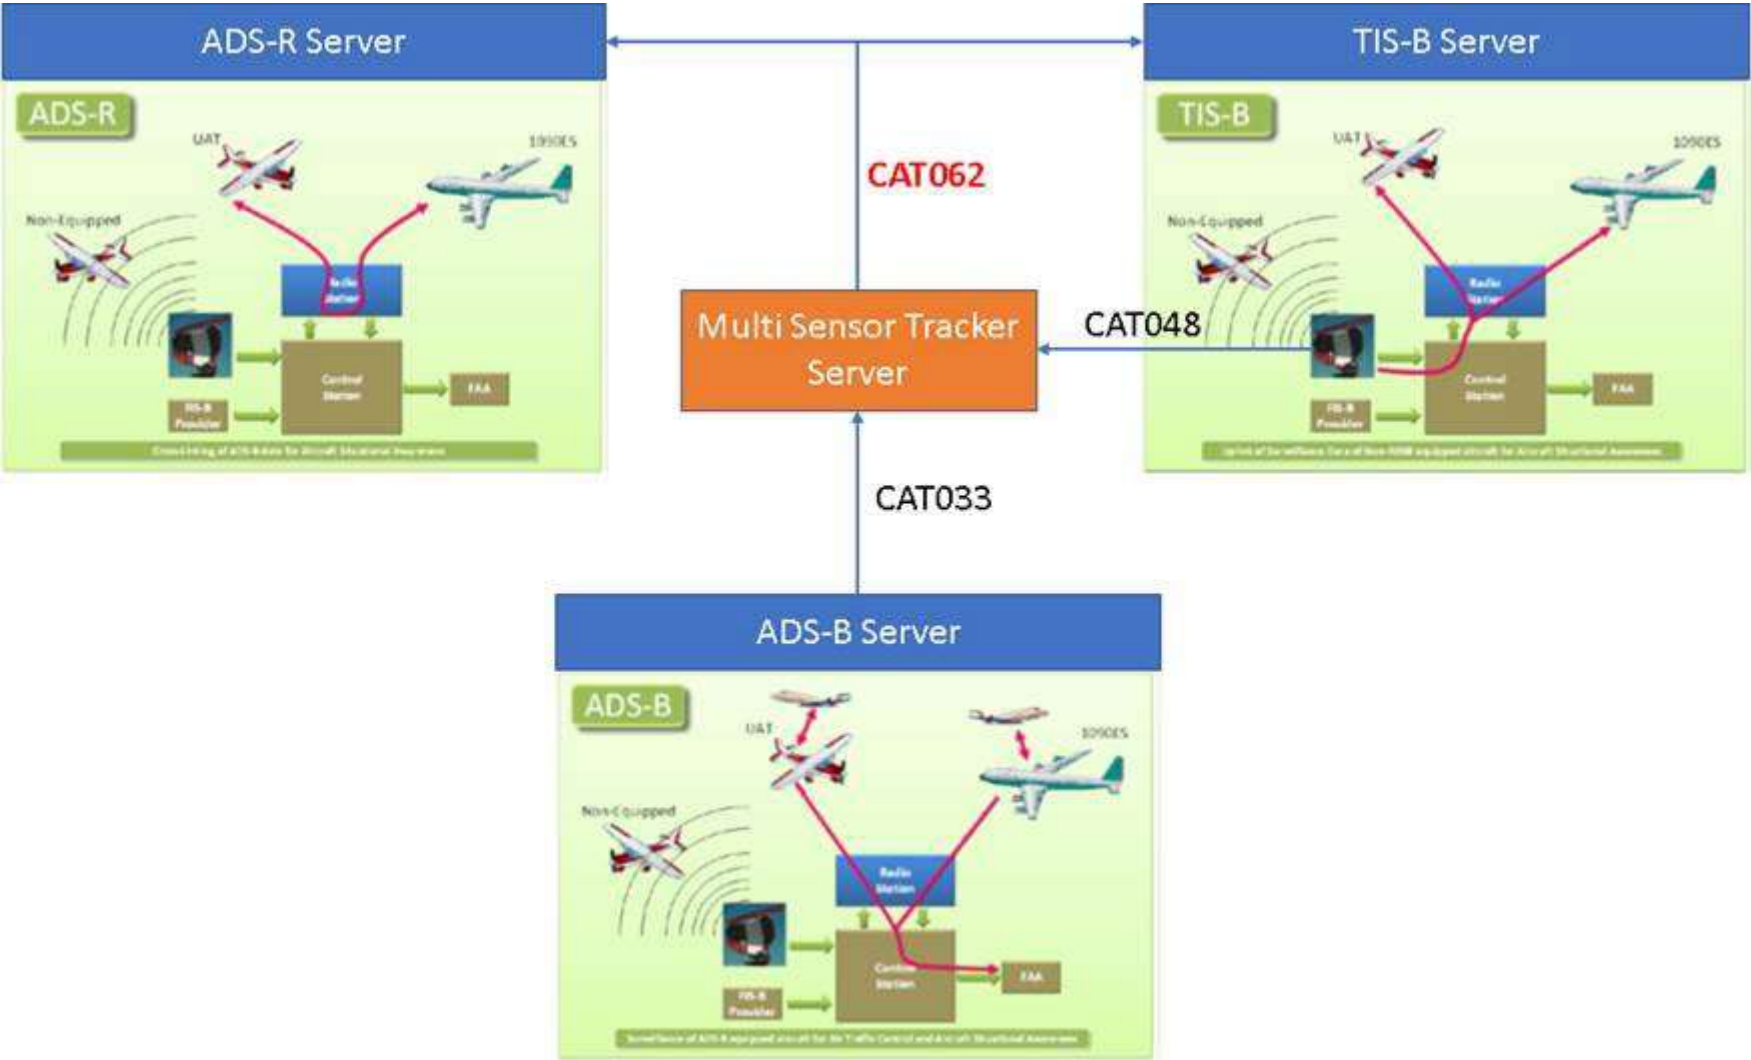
ADS-R Server

ADS-R

UAT

1090ES

Non-Equipped

Radio Station

Control Station

FAA

FIS-B Provider

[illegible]

CAT062

TIS-B Server

TIS-B

UAT

1090ES

Non-Equipped

Radio Station

Control Station

FAA

FIS-B Provider

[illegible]

Multi Sensor Tracker Server

CAT048

CAT033

ADS-B Server

ADS-B

UAT

1090ES

Non-Equipped

Radio Station

Control Station

FAA

FIS-B Provider

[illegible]